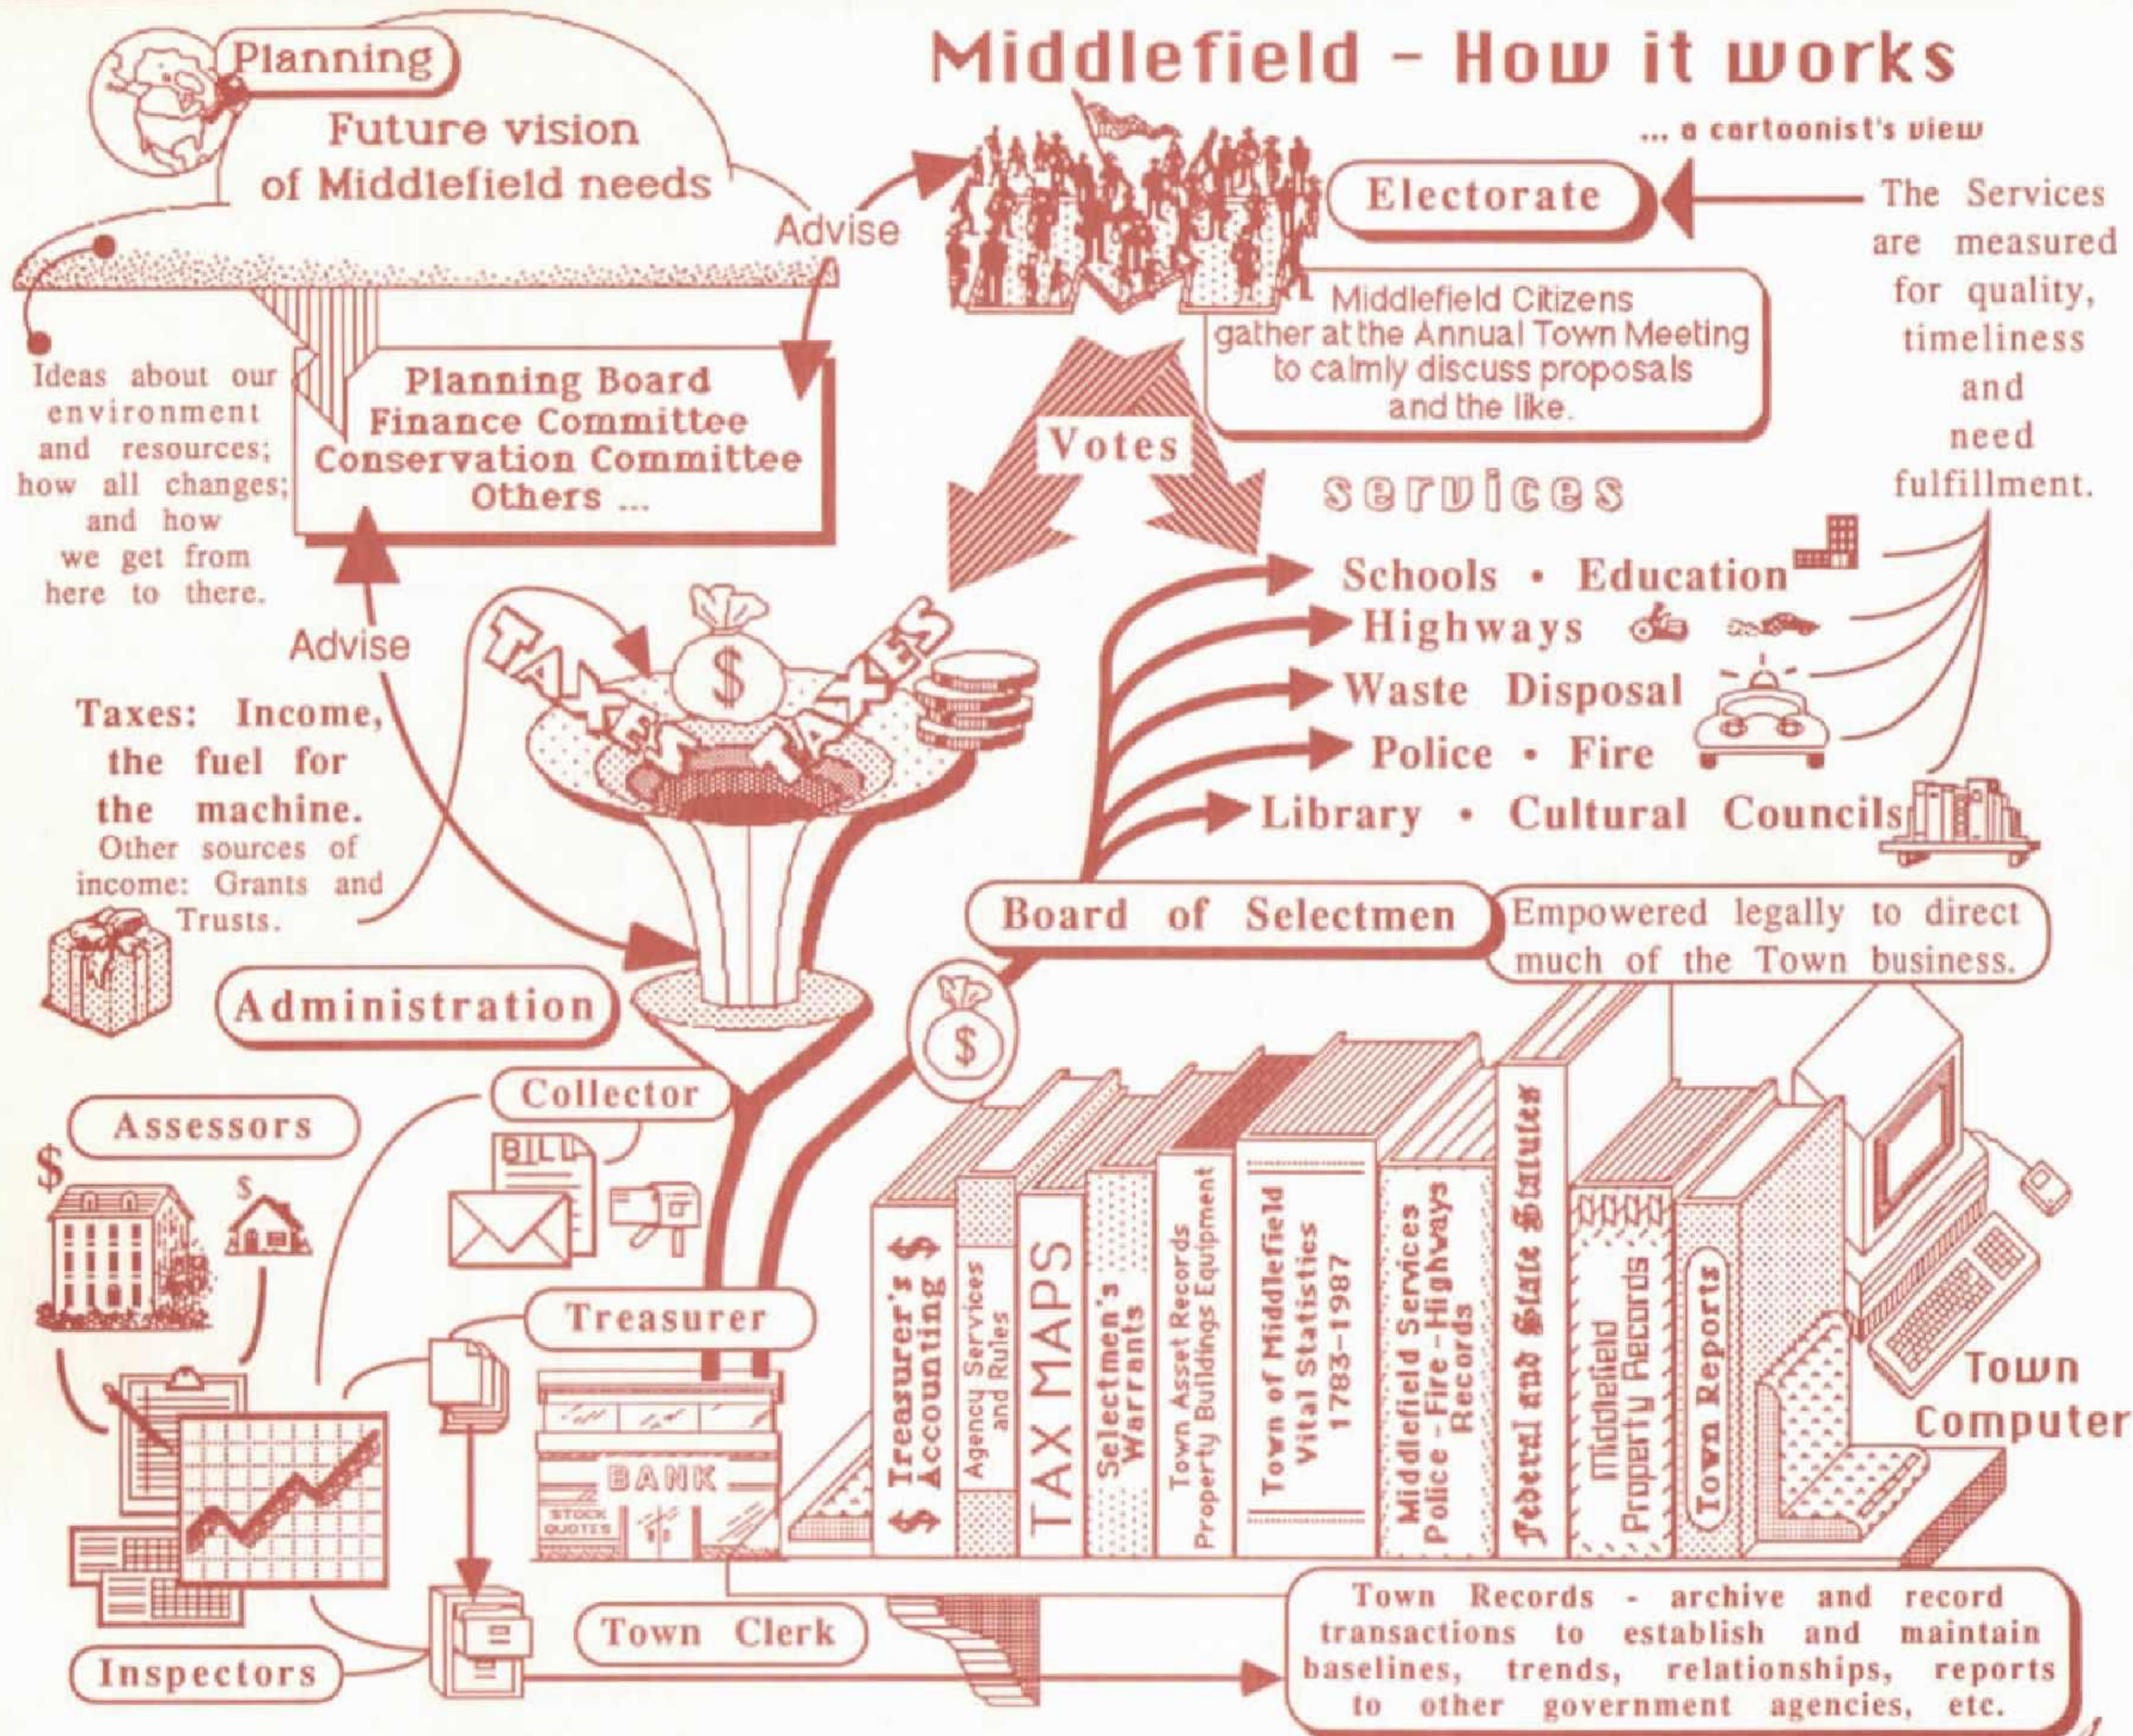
Middlefield - How it works

... a cartoonist's view

Planning

Future vision of Middlefield needs

Advise

Electorate

The Services are measured for quality, timeliness and need fulfillment.

Middlefield Citizens gather at the Annual Town Meeting to calmly discuss proposals and the like.

Ideas about our environment and resources; how all changes; and how we get from here to there.

Planning Board
Finance Committee
Conservation Committee
Others ...

Votes

services

Schools • Education

Highways

Waste Disposal

Police • Fire

Library • Cultural Councils

Advise

TAXES TAXES TAXES

$

Taxes: Income, the fuel for the machine. Other sources of income: Grants and Trusts.

Board of Selectmen

Empowered legally to direct much of the Town business.

Administration

$

Collector

Assessors

BILL

$

$

Treasurer

BANK

STOCK QUOTES

$ Treasurer's Accounting $

Agency Services and Rules

TAX MAPS

Selectmen's Warrants

Town Asset Records Property Buildings Equipment

Town of Middlefield Vital Statistics 1783-1987

Middlefield Services Police - Fire - Highways Records

Federal and State Statutes

Middlefield Property Records

Town Reports

Town Computer

Town Clerk

Inspectors

Town Records - archive and record transactions to establish and maintain baselines, trends, relationships, reports to other government agencies, etc.